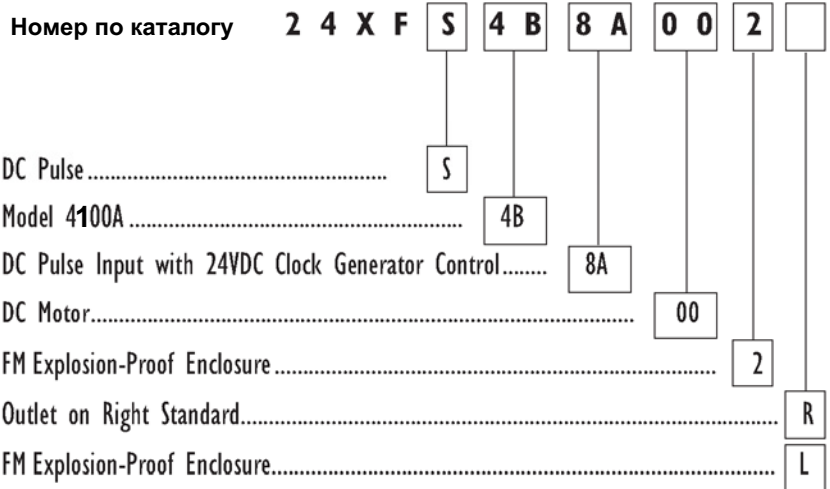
Номер по каталогу 2 4 X F S 4 B 8 A 0 0 2

DC Pulse.......................................... S
Model 4100A.............................................. 4B
DC Pulse Input with 24VDC Clock Generator Control........ 8A
DC Motor.................................................................... 00
FM Explosion-Proof Enclosure................................................ 2
Outlet on Right Standard................................................................ R
FM Explosion-Proof Enclosure.......................................................... L